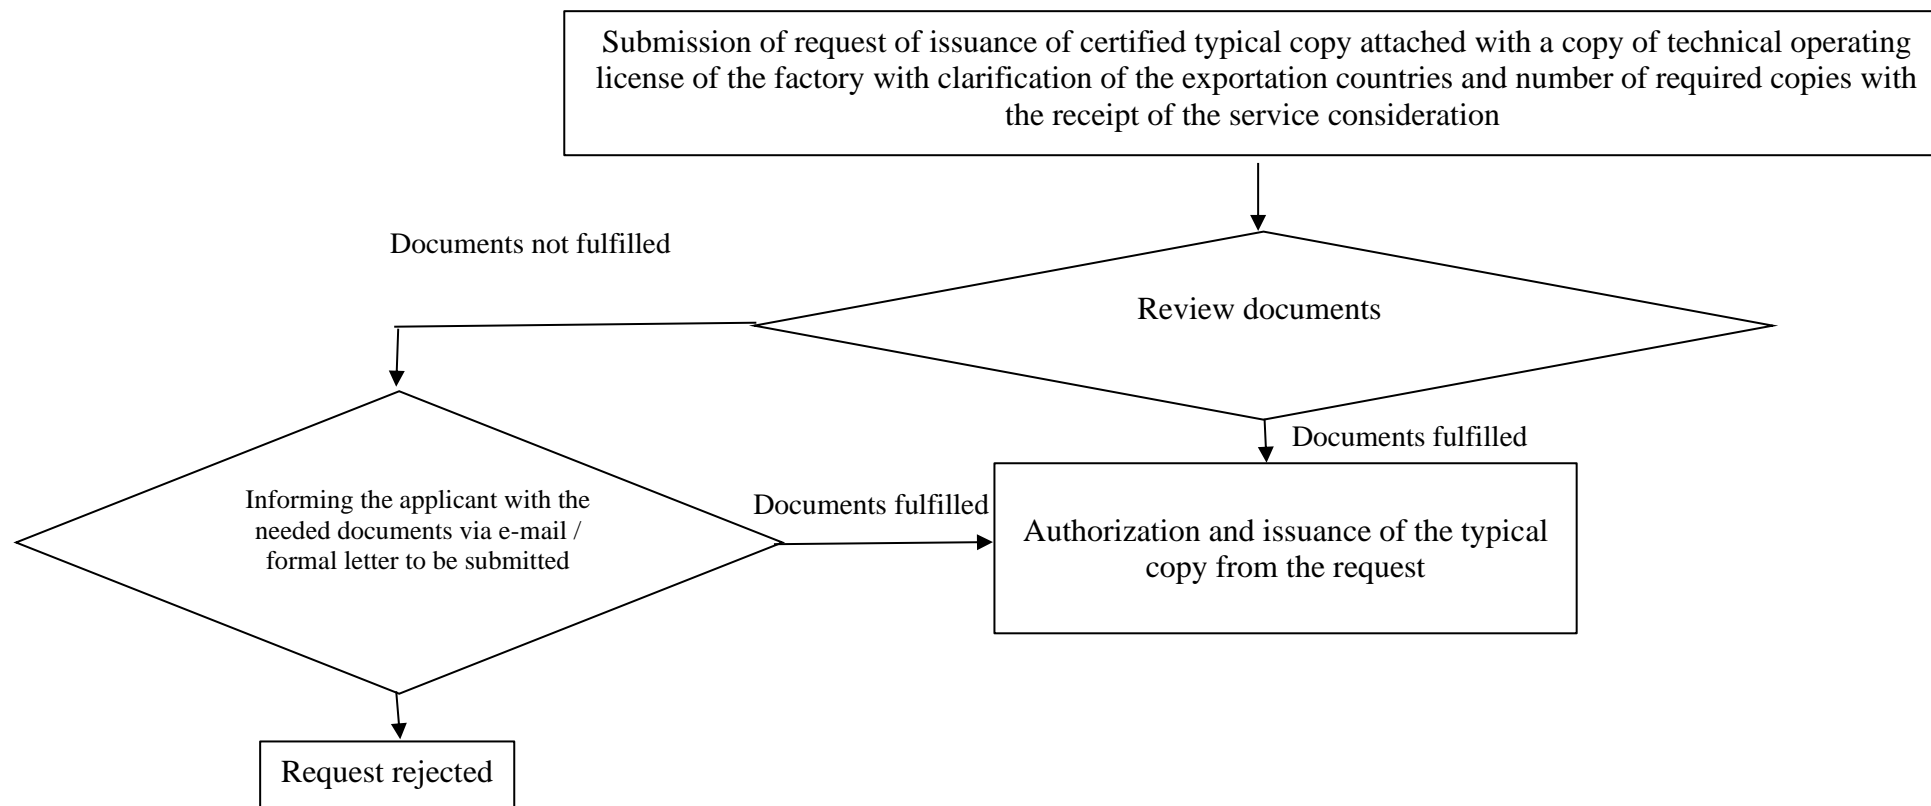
Submission of request of issuance of certified typical copy attached with a copy of technical operating license of the factory with clarification of the exportation countries and number of required copies with the receipt of the service consideration

Documents not fulfilled

Review documents

Documents fulfilled

Informing the applicant with the needed documents via e-mail / formal letter to be submitted

Documents fulfilled

Authorization and issuance of the typical copy from the request

Request rejected